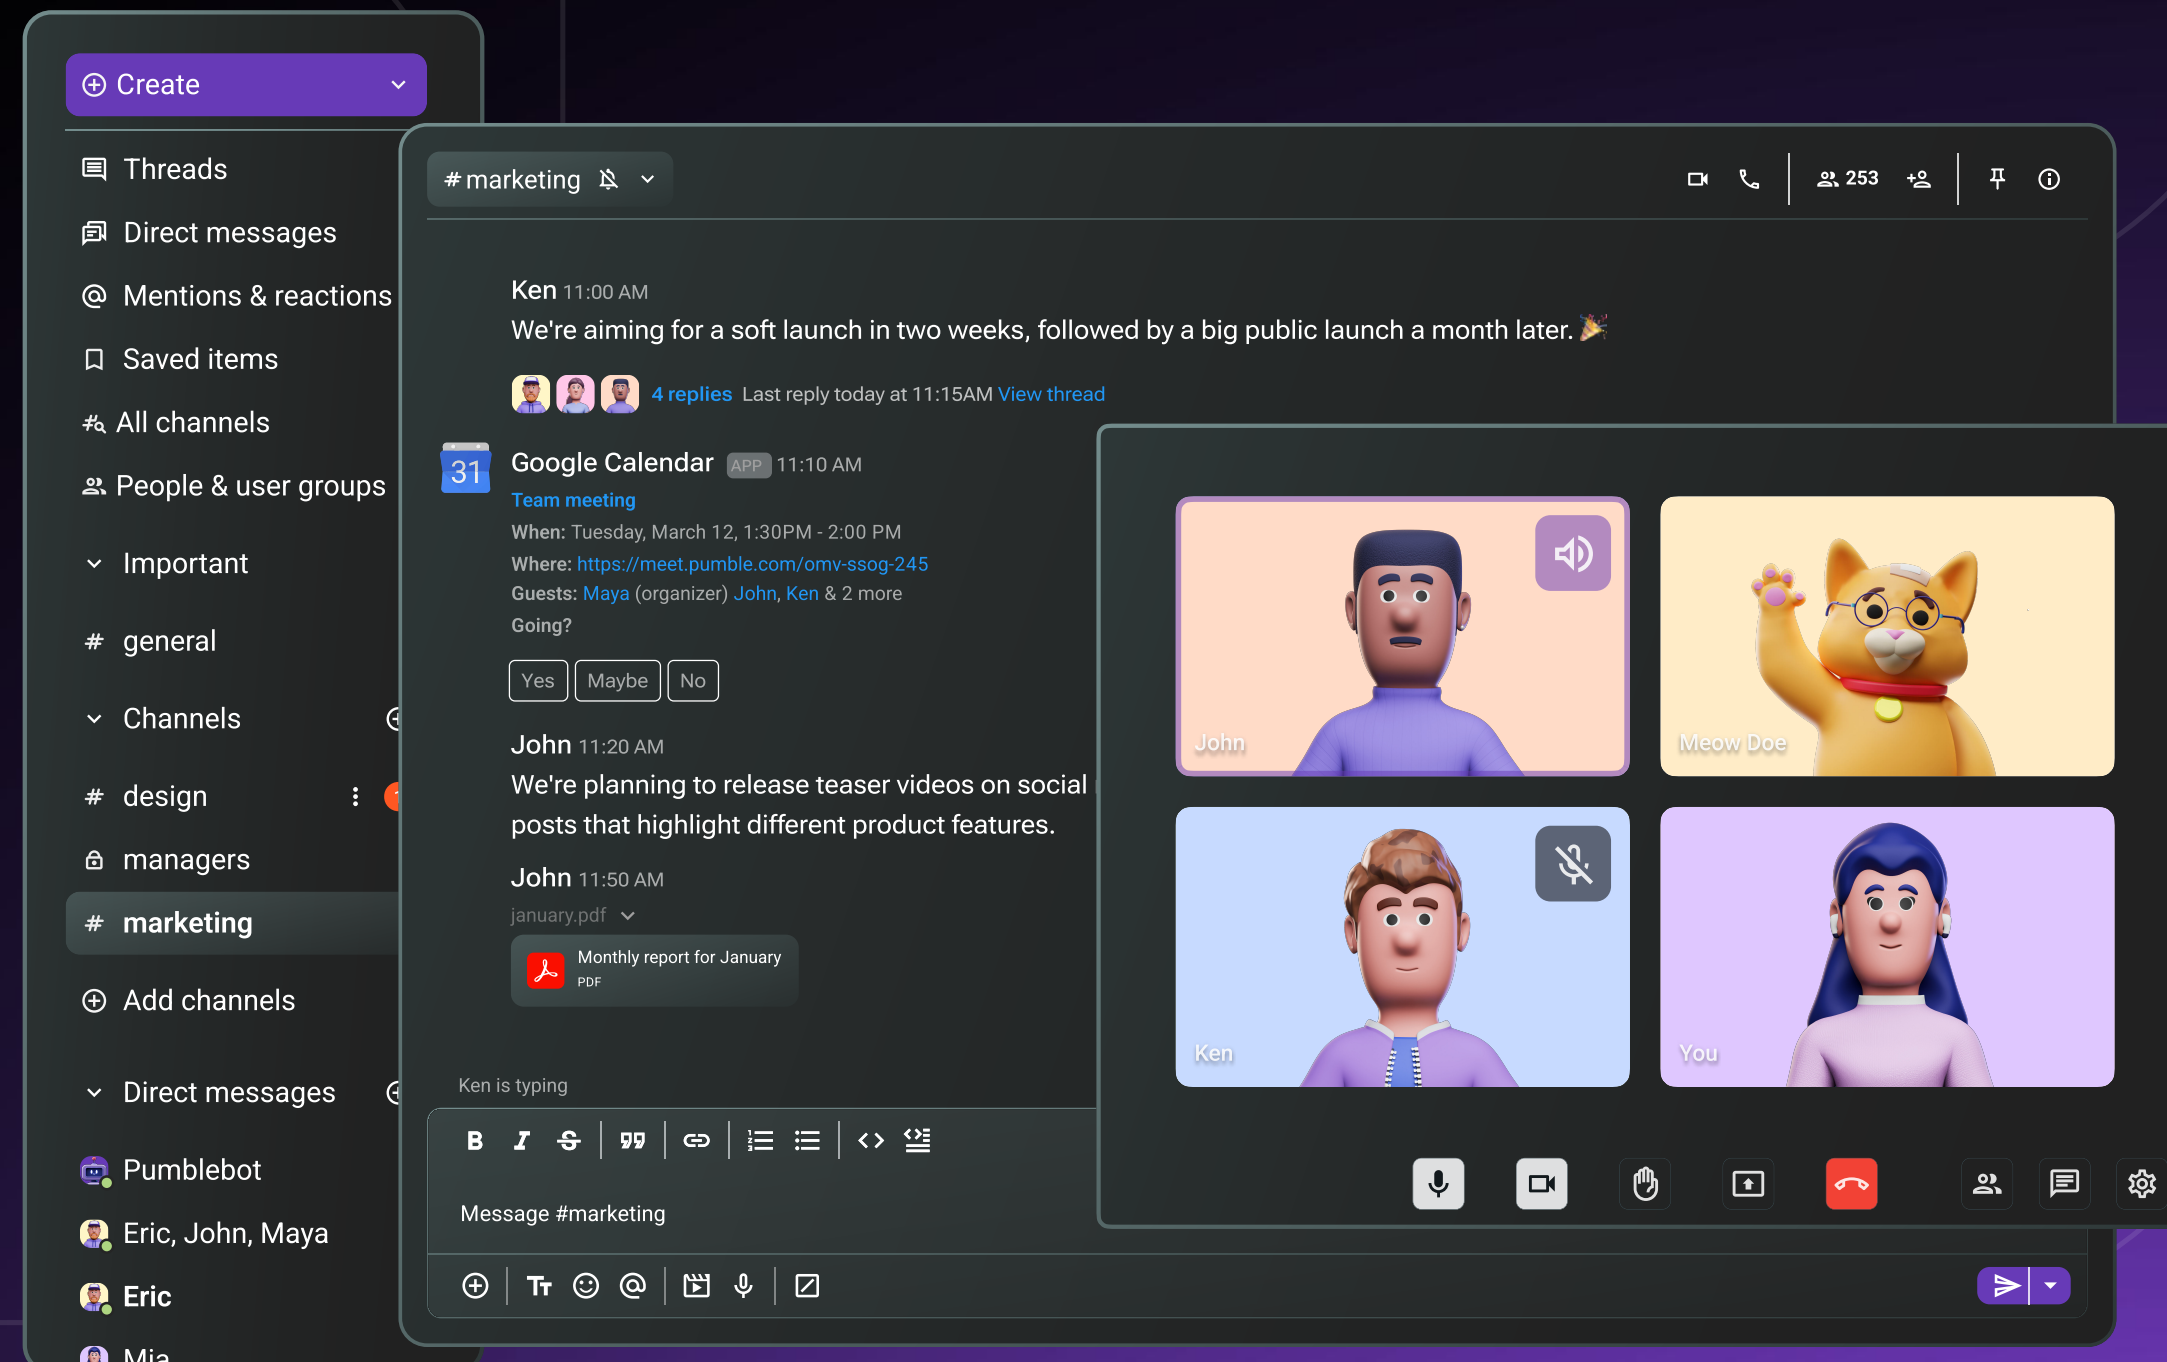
Create

Threads
Direct messages
Mentions & reactions
Saved items
All channels
People & user groups

Important
# general

Channels
# design
managers
# marketing
Add channels

Direct messages
Pumblebot
Eric, John, Maya
Eric
Mia

#marketing

253

Ken 11:00 AM
We're aiming for a soft launch in two weeks, followed by a big public launch a month later. 🎉

4 replies Last reply today at 11:15AM View thread

31
Google Calendar APP 11:10 AM
Team meeting
When: Tuesday, March 12, 1:30PM - 2:00 PM
Where: https://meet.pumble.com/omv-ssog-245
Guests: Maya (organizer) John, Ken & 2 more
Going?

Yes Maybe No

John 11:20 AM
We're planning to release teaser videos on social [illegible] posts that highlight different product features.

John 11:50 AM
january.pdf
Monthly report for January
PDF

Ken is typing

Message #marketing

John
Meow Doe
Ken
You